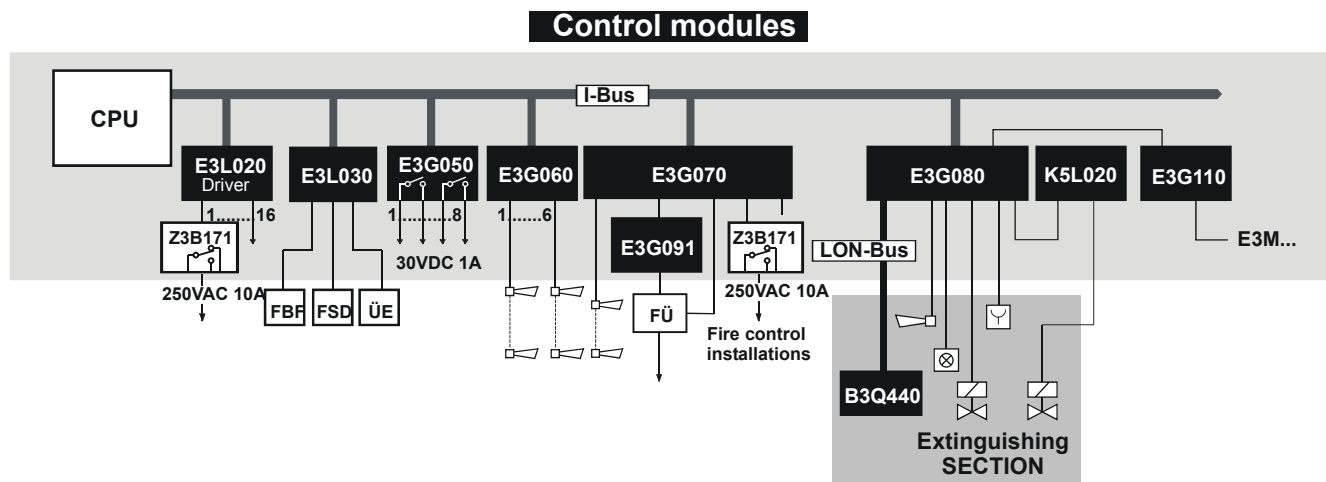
Control modules

CPU

I-Bus

E3L020
Driver

1.......16

Z3B171

250VAC 10A

E3L030

FBF

FSD

ÜE

E3G050

1...........8

30VDC 1A

E3G060

1.......6

E3G070

E3G091

FÜ

Z3B171

250VAC 10A

Fire control installations

LON-Bus

E3G080

K5L020

E3G110

E3M...

B3Q440

Extinguishing SECTION